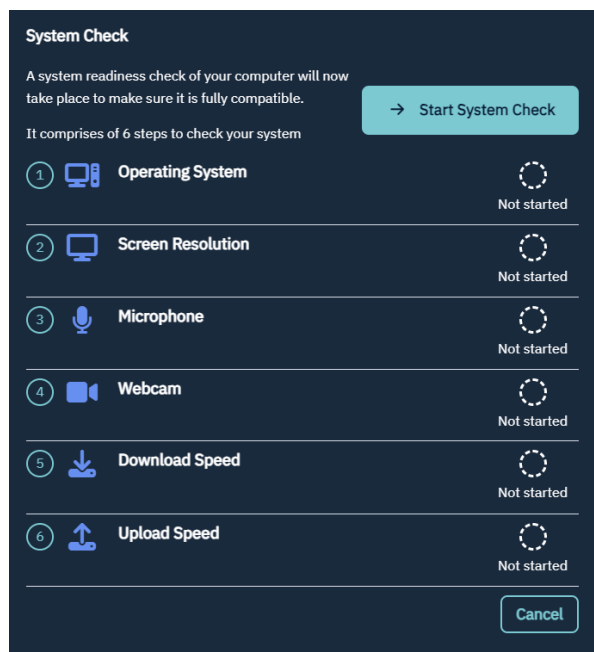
System Check

A system readiness check of your computer will now take place to make sure it is fully compatible.

→ Start System Check

It comprises of 6 steps to check your system

1 Operating System
Not started

2 Screen Resolution
Not started

3 Microphone
Not started

4 Webcam
Not started

5 Download Speed
Not started

6 Upload Speed
Not started

Cancel